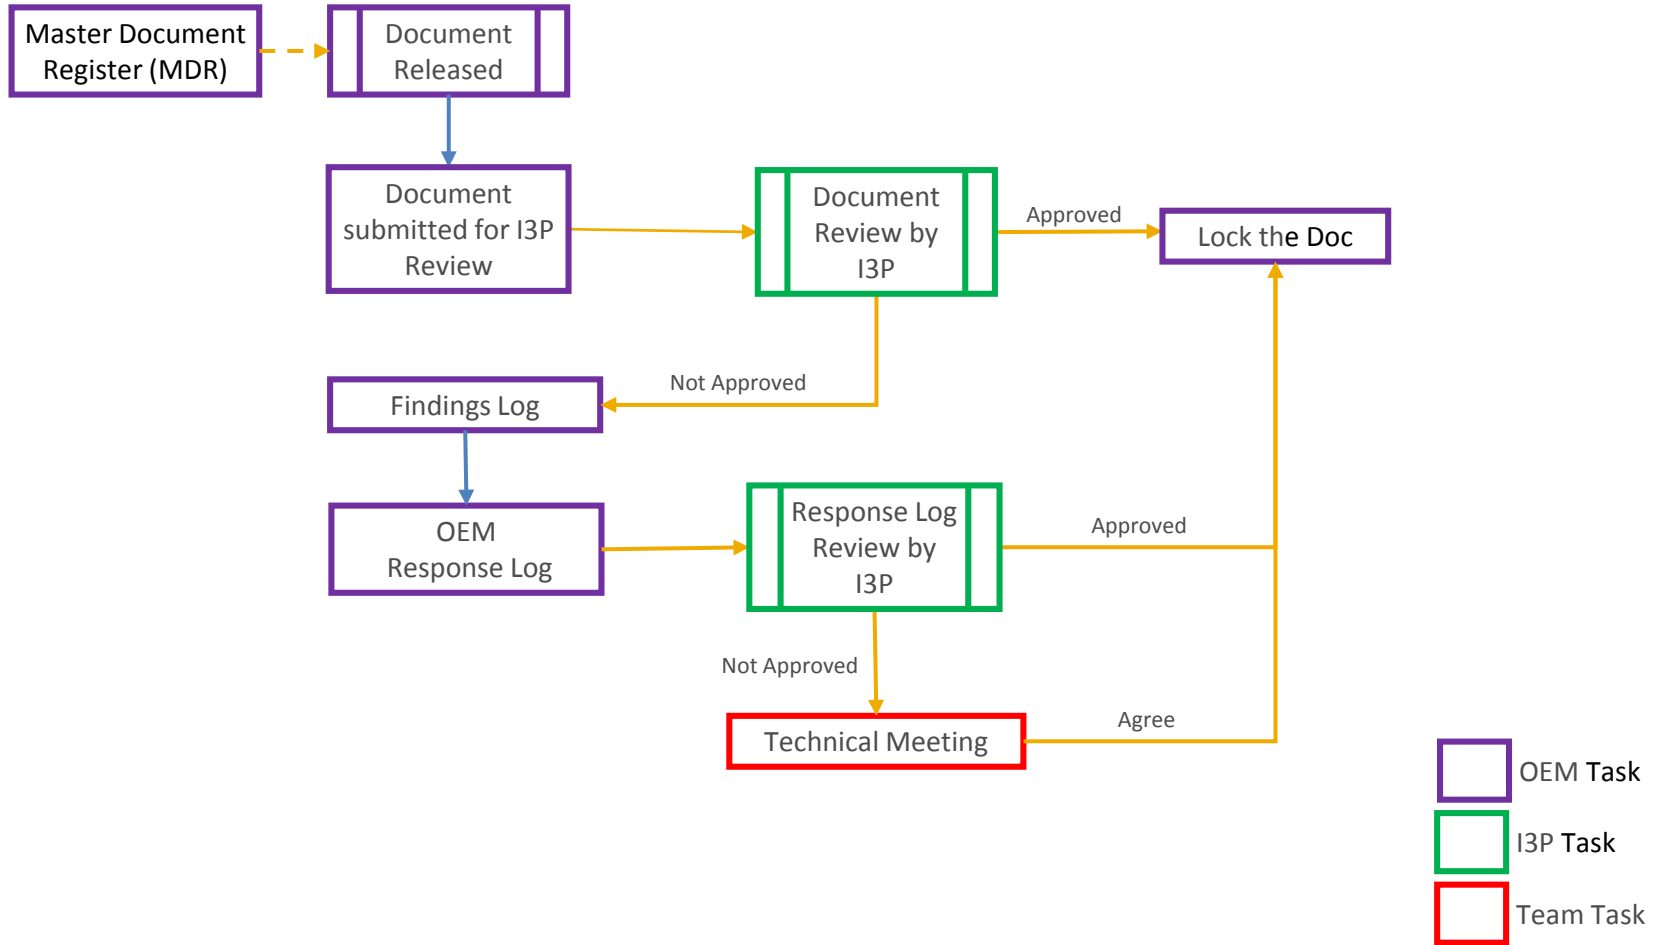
Master Document Register (MDR)

Document Released

Document submitted for I3P Review

Document Review by I3P

Approved

Lock the Doc

Not Approved

Findings Log

OEM Response Log

Response Log Review by I3P

Approved

Not Approved

Technical Meeting

Agree

OEM Task

I3P Task

Team Task